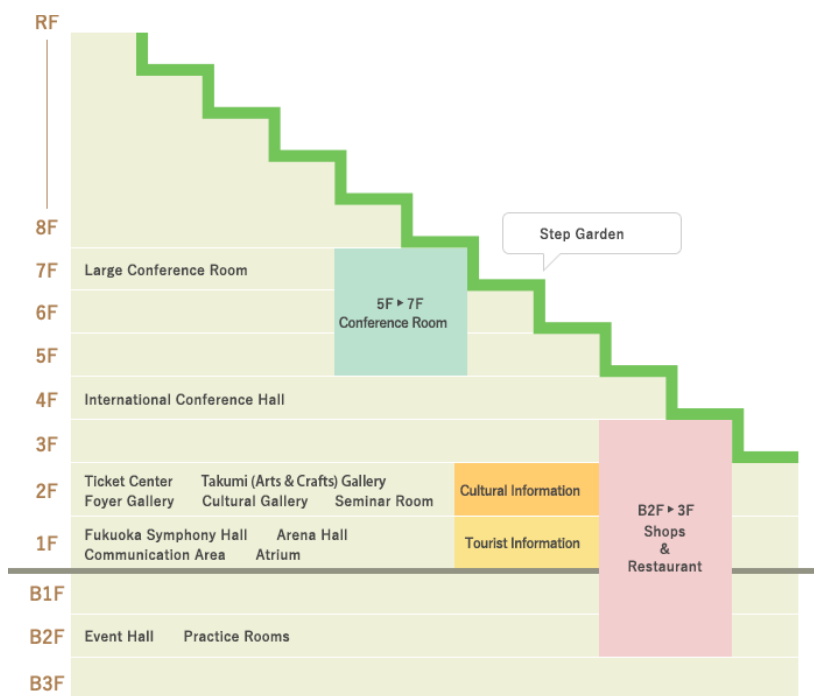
RF

8F

Step Garden

7F Large Conference Room

5F ▸ 7F
Conference Room

6F

5F

4F International Conference Hall

3F

2F Ticket Center Takumi (Arts & Crafts) Gallery
Foyer Gallery Cultural Gallery Seminar Room

Cultural Information

1F Fukuoka Symphony Hall Arena Hall
Communication Area Atrium

Tourist Information

B2F ▸ 3F
Shops
&
Restaurant

B1F

B2F Event Hall Practice Rooms

B3F